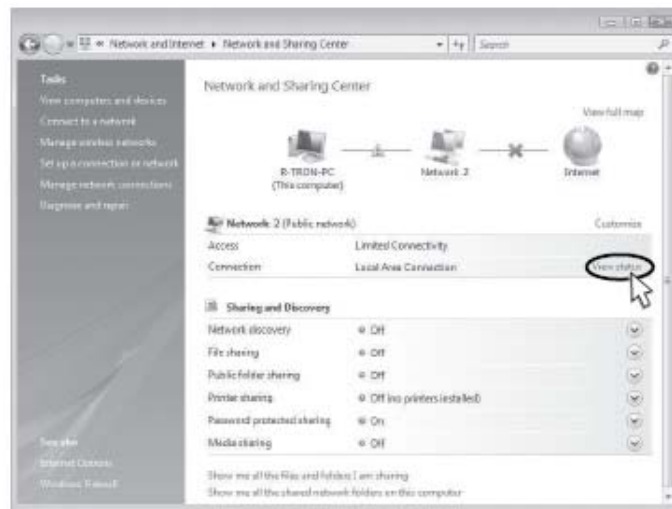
« Network and Internet ▸ Network and Sharing Center

Search

Tasks

View computers and devices

Connect to a network

Manage wireless networks

Set up a connection or network

Manage network connections

Diagnose and repair

See also

Internet Options

Windows Firewall

Network and Sharing Center

View full map

R-TRON-PC
(This computer)

Network 2

Internet

Network 2 (Public network)

Customize

| | |
|---|---|
| Access | Limited Connectivity |
| Connection | Local Area Connection |

View status

Sharing and Discovery

| | |
|---|---|
| Network discovery | Off |
| File sharing | Off |
| Public folder sharing | Off |
| Printer sharing | Off (no printers installed) |
| Password protected sharing | On |
| Media sharing | Off |

Show me all the files and folders I am sharing

Show me all the shared network folders on this computer